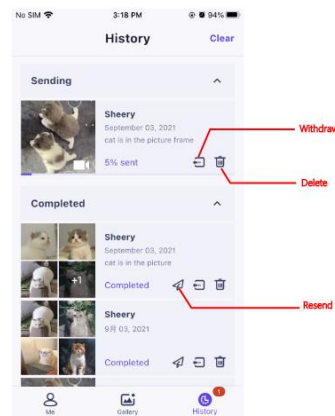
No SIM 3:18 PM 94%

History Clear

Sending

Sheery
September 03, 2021
cat is in the picture frame
5% sent

Withdraw

Delete

Completed

+1

Sheery
September 03, 2021
cat is in the picture
Completed

Resend

Sheery
9月 03, 2021
Completed

Me Gallery History
1